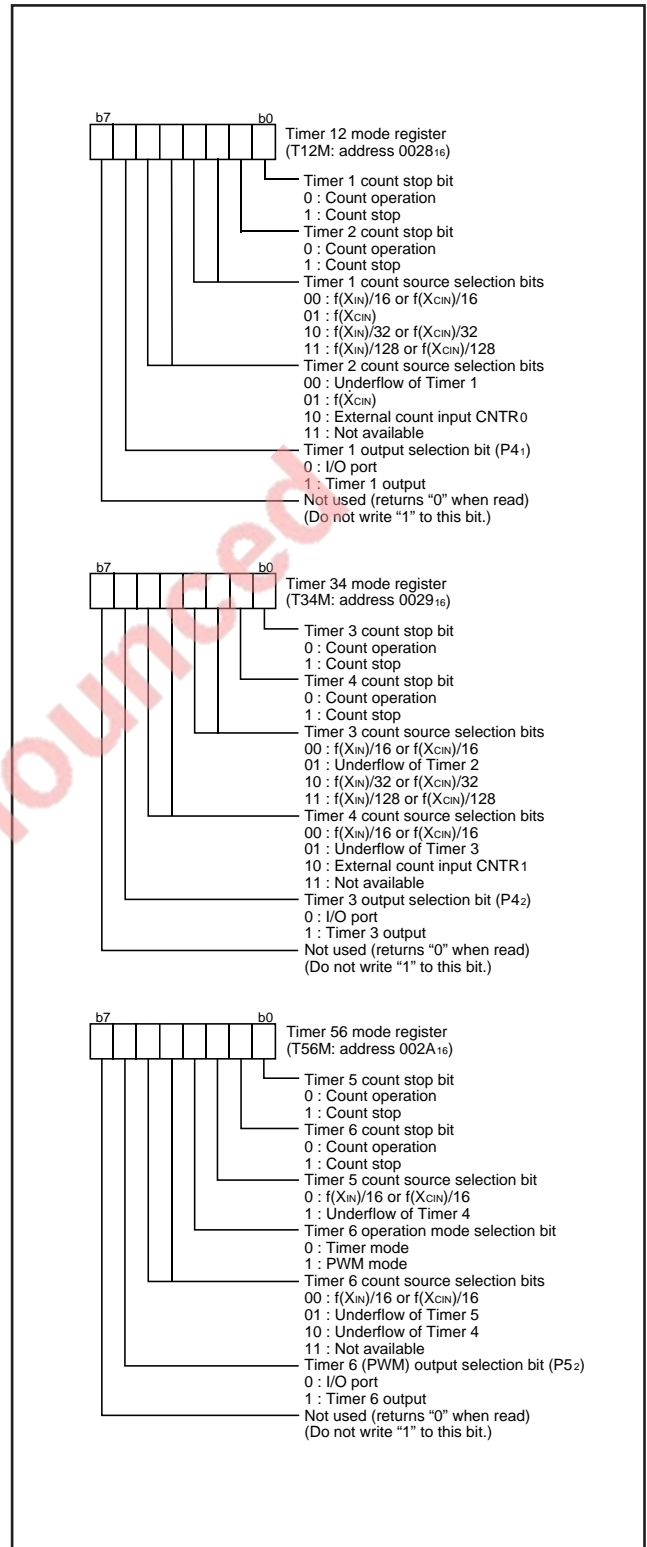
b7 b0
Timer 12 mode register (T12M: address $0028_{16}$)

Timer 1 count stop bit
0 : Count operation
1 : Count stop
Timer 2 count stop bit
0 : Count operation
1 : Count stop
Timer 1 count source selection bits
00 : $f(X_{IN})/16$ or $f(X_{CIN})/16$
01 : $f(X_{CIN})$
10 : $f(X_{IN})/32$ or $f(X_{CIN})/32$
11 : $f(X_{IN})/128$ or $f(X_{CIN})/128$
Timer 2 count source selection bits
00 : Underflow of Timer 1
01 : $f(X_{CIN})$
10 : External count input CNTR0
11 : Not available
Timer 1 output selection bit ($P4_1$)
0 : I/O port
1 : Timer 1 output
Not used (returns "0" when read)
(Do not write "1" to this bit.)

b7 b0
Timer 34 mode register (T34M: address $0029_{16}$)

Timer 3 count stop bit
0 : Count operation
1 : Count stop
Timer 4 count stop bit
0 : Count operation
1 : Count stop
Timer 3 count source selection bits
00 : $f(X_{IN})/16$ or $f(X_{CIN})/16$
01 : Underflow of Timer 2
10 : $f(X_{IN})/32$ or $f(X_{CIN})/32$
11 : $f(X_{IN})/128$ or $f(X_{CIN})/128$
Timer 4 count source selection bits
00 : $f(X_{IN})/16$ or $f(X_{CIN})/16$
01 : Underflow of Timer 3
10 : External count input CNTR1
11 : Not available
Timer 3 output selection bit ($P4_2$)
0 : I/O port
1 : Timer 3 output
Not used (returns "0" when read)
(Do not write "1" to this bit.)

b7 b0
Timer 56 mode register (T56M: address $002A_{16}$)

Timer 5 count stop bit
0 : Count operation
1 : Count stop
Timer 6 count stop bit
0 : Count operation
1 : Count stop
Timer 5 count source selection bit
0 : $f(X_{IN})/16$ or $f(X_{CIN})/16$
1 : Underflow of Timer 4
Timer 6 operation mode selection bit
0 : Timer mode
1 : PWM mode
Timer 6 count source selection bits
00 : $f(X_{IN})/16$ or $f(X_{CIN})/16$
01 : Underflow of Timer 5
10 : Underflow of Timer 4
11 : Not available
Timer 6 (PWM) output selection bit ($P5_2$)
0 : I/O port
1 : Timer 6 output
Not used (returns "0" when read)
(Do not write "1" to this bit.)

ounced